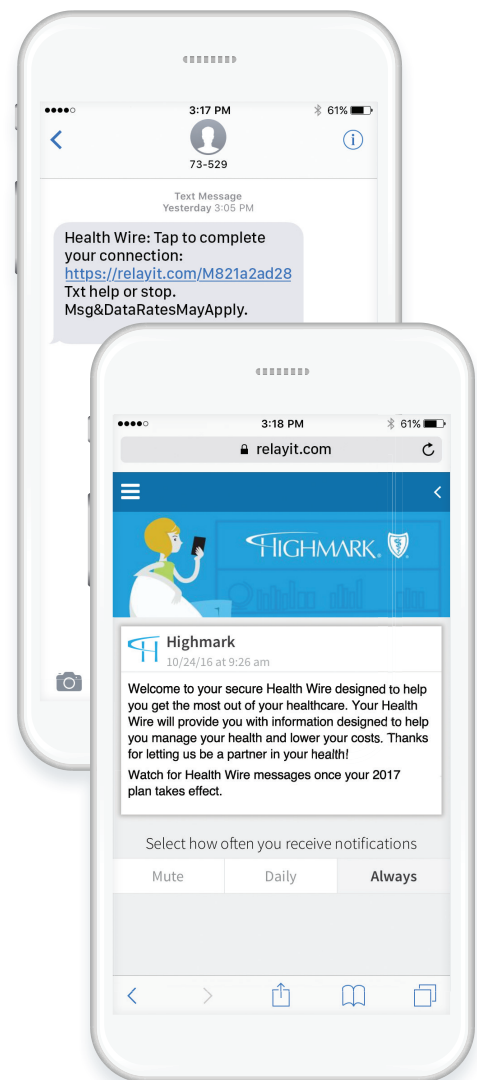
3:17 PM
61%
73-529

Text Message
Yesterday 3:05 PM

Health Wire: Tap to complete your connection: https://relayit.com/M821a2ad28 Txt help or stop. Msg&DataRatesMayApply.

3:18 PM
61%
relayit.com

HIGHMARK.

Highmark
10/24/16 at 9:26 am

Welcome to your secure Health Wire designed to help you get the most out of your healthcare. Your Health Wire will provide you with information designed to help you manage your health and lower your costs. Thanks for letting us be a partner in your health!

Watch for Health Wire messages once your 2017 plan takes effect.

Select how often you receive notifications

| Mute | Daily | Always |
|---|---|---|